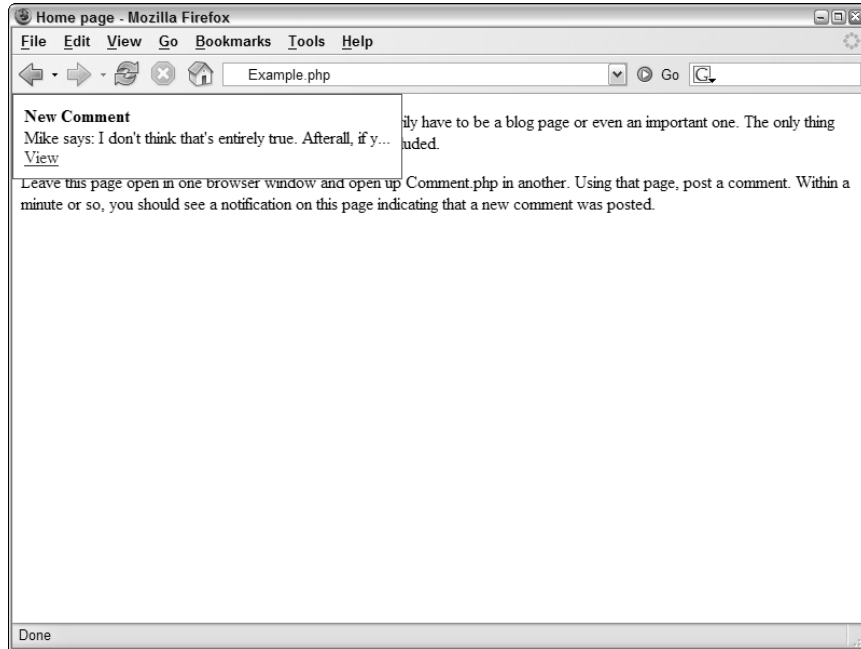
Home page - Mozilla Firefox

File Edit View Go Bookmarks Tools Help

Example.php

Go

New Comment
Mike says: I don't think that's entirely true. Afterall, if y...
View

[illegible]ily have to be a blog page or even an important one. The only thing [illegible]luded.

Leave this page open in one browser window and open up Comment.php in another. Using that page, post a comment. Within a minute or so, you should see a notification on this page indicating that a new comment was posted.

Done